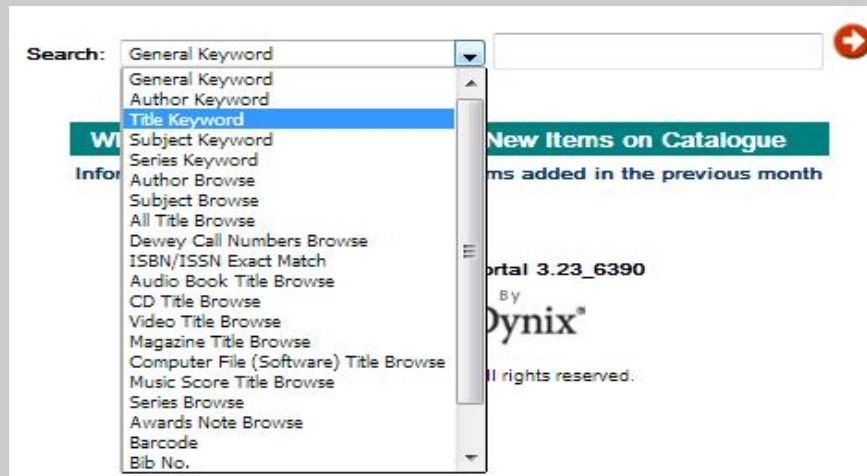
Search: General Keyword

General Keyword
Author Keyword
Title Keyword
Subject Keyword
Series Keyword
Author Browse
Subject Browse
All Title Browse
Dewey Call Numbers Browse
ISBN/ISSN Exact Match
Audio Book Title Browse
CD Title Browse
Video Title Browse
Magazine Title Browse
Computer File (Software) Title Browse
Music Score Title Browse
Series Browse
Awards Note Browse
Barcode
Bib No.

Wh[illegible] New Items on Catalogue
Infor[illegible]ms added in the previous month

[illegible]ortal 3.23_6390
By
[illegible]ynix
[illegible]ll rights reserved.